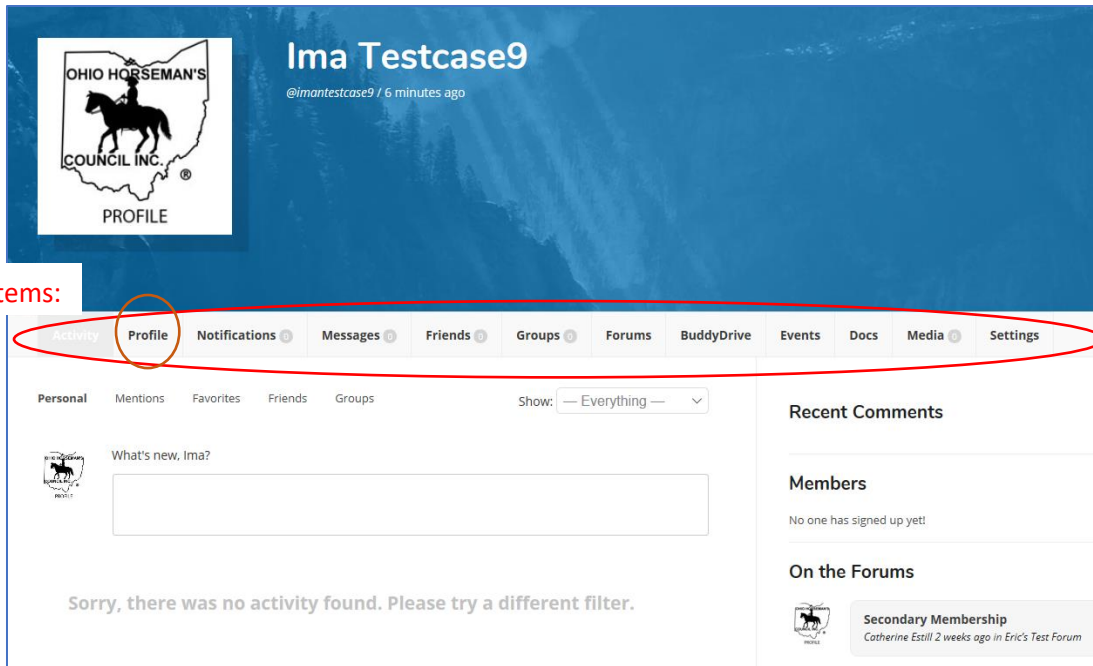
OHIO HORSEMAN'S COUNCIL INC. ®

PROFILE

Ima Testcase9

@imantestcase9 / 6 minutes ago

tems:

Activity Profile Notifications 0 Messages 0 Friends 0 Groups 0 Forums BuddyDrive Events Docs Media 0 Settings

Personal Mentions Favorites Friends Groups

Show: — Everything —

What's new, Ima?

Sorry, there was no activity found. Please try a different filter.

Recent Comments

Members

No one has signed up yet!

On the Forums

Secondary Membership

Catherine Estill 2 weeks ago in Eric's Test Forum